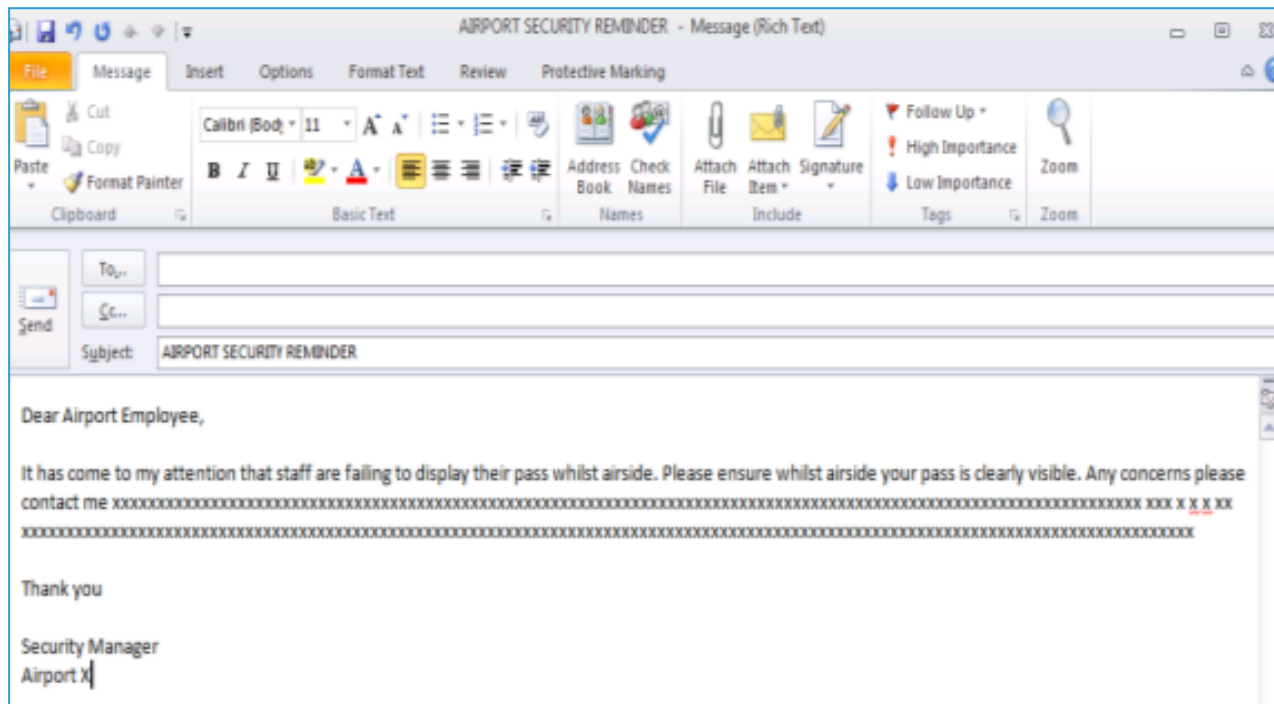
AIRPORT SECURITY REMINDER - Message (Rich Text)

File Message Insert Options Format Text Review Protective Marking

Paste
Cut
Copy
Format Painter
Clipboard

Calibri (Body) 11
A A
B I U
Basic Text

Address Book
Check Names
Names

Attach File
Attach Item
Signature
Include

Follow Up
High Importance
Low Importance
Tags

Zoom
Zoom

Send
To...
Cc...
Subject: AIRPORT SECURITY REMINDER

Dear Airport Employee,

It has come to my attention that staff are failing to display their pass whilst airside. Please ensure whilst airside your pass is clearly visible. Any concerns please contact me xxxxxxxxxxxxxxxxxxxxxxxxxxxxxxxxxxxxxxxxxxxxxxxxxxxxxxxxxxxxxxxxxxxxxxxxxxxxxxxxxxxxxxxxxxxxxxxxxxxxxxxxxxxx xxx x x x xx xxxxxxxxxxxxxxxxxxxxxxxxxxxxxxxxxxxxxxxxxxxxxxxxxxxxxxxxxxxxxxxxxxxxxxxxxxxxxxxxxxxxxxxxxxxxxxxxxxxxxxxxxxxxxxxxxxxxxxxxx

Thank you

Security Manager
Airport X